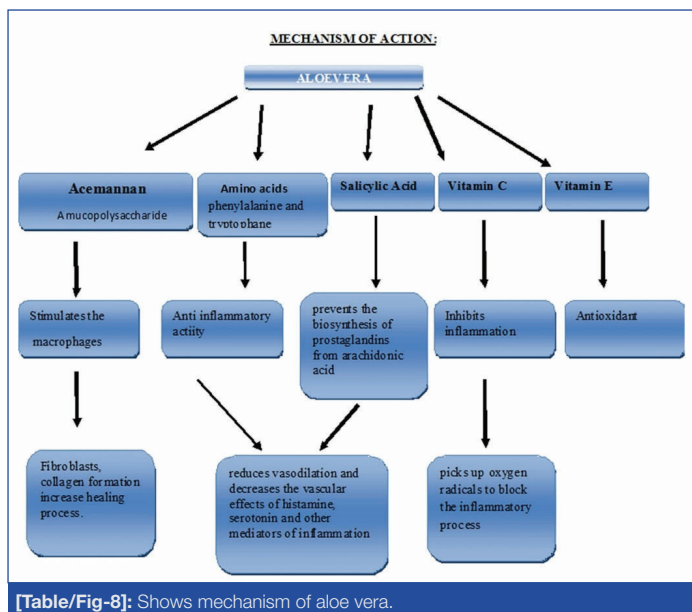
MECHANISM OF ACTION:

ALOEVERA

Acemannan
A mucopolysaccharide

Amino acids phenylalanine and tryptophane

Salicylic Acid

Vitamin C

Vitamin E

Stimulates the macrophages

Anti inflammatory actiity

prevents the biosynthesis of prostaglandins from arachidonic acid

Inhibits inflammation

Antioxidant

Fibroblasts, collagen formation increase healing process.

reduces vasodilation and decreases the vascular effects of histamine, serotonin and other mediators of inflammation

picks up oxygen radicals to block the inflammatory process

[Table/Fig-8]: Shows mechanism of aloe vera.